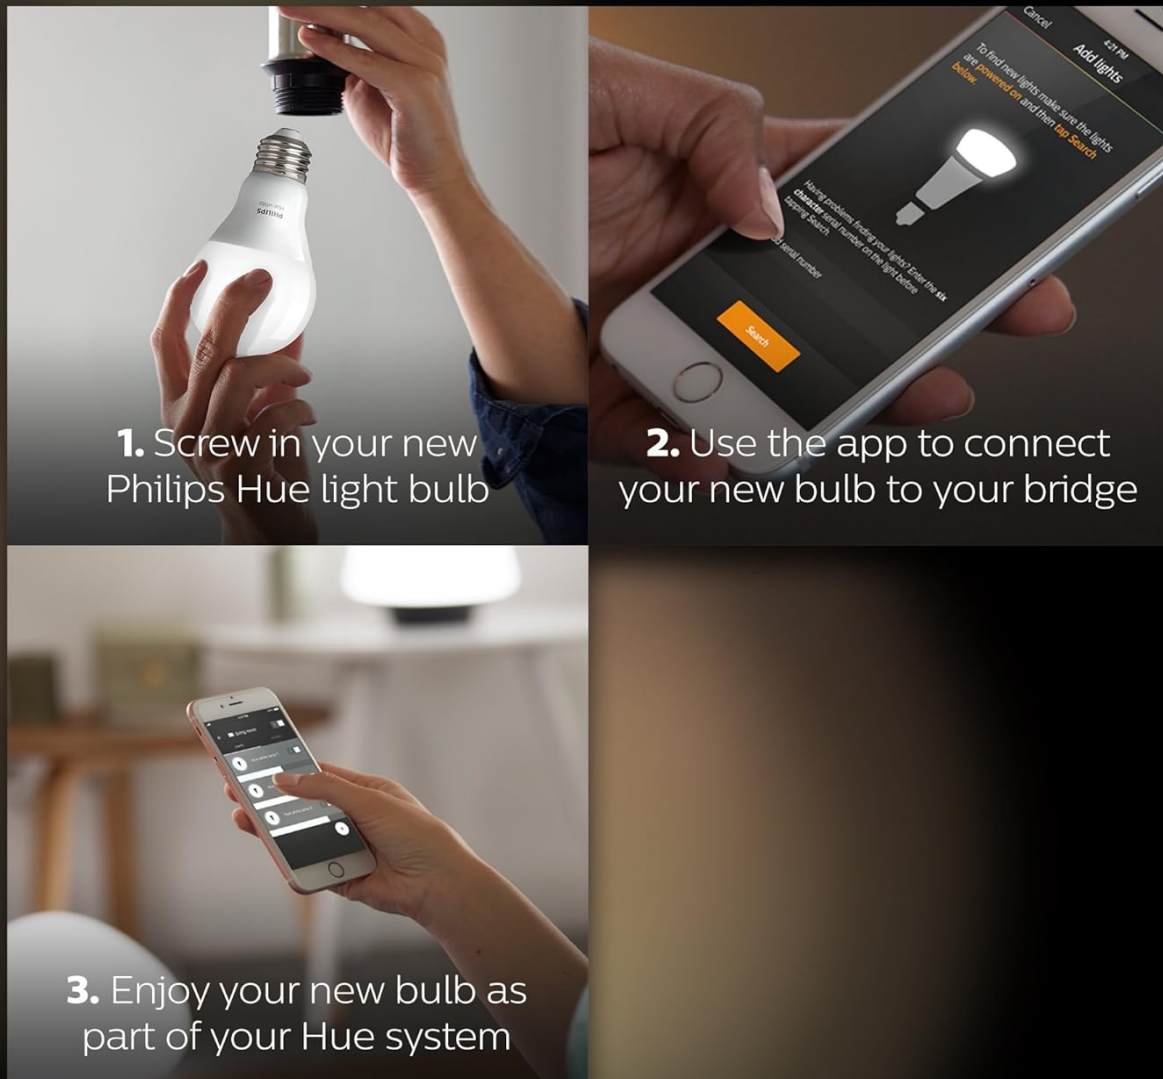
PHILIPS

1. Screw in your new Philips Hue light bulb

Cancel 4:21 PM Add lights

To find new lights make sure the lights are powered on and then tap Search below.

Having problems finding your lights? Enter the six character serial number on the light before tapping Search

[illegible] serial number

Search

2. Use the app to connect your new bulb to your bridge

3. Enjoy your new bulb as part of your Hue system